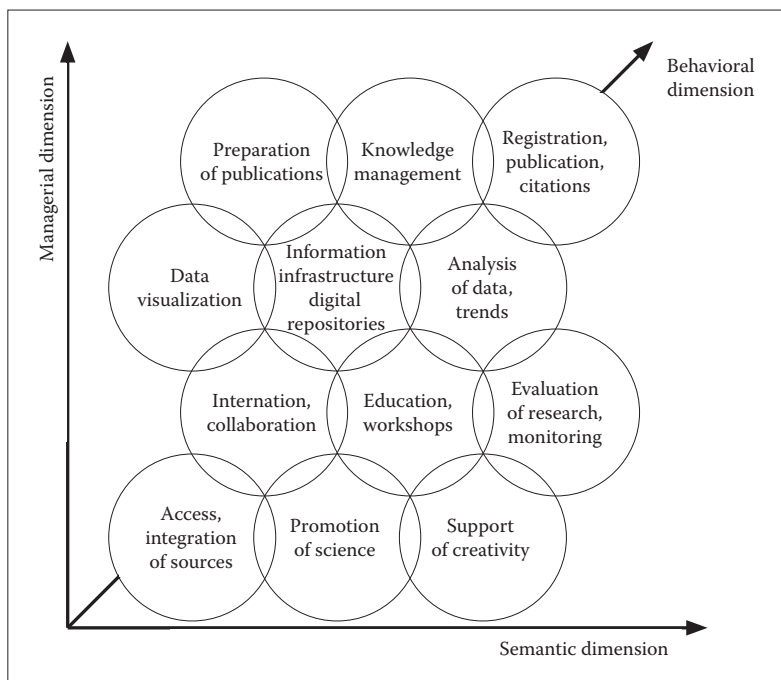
Managerial dimension

Behavioral dimension

Preparation of publications

Knowledge management

Registration, publication, citations

Data visualization

Information infrastructure digital repositories

Analysis of data, trends

Internation, collaboration

Education, workshops

Evaluation of research, monitoring

Access, integration of sources

Promotion of science

Support of creativity

Semantic dimension